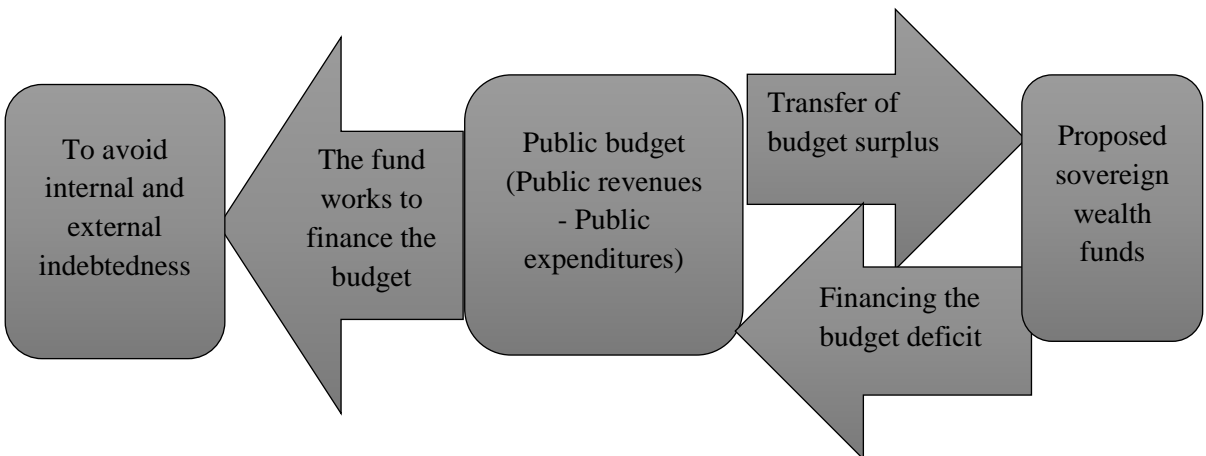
To avoid internal and external indebtedness

The fund works to finance the budget

Public budget (Public revenues - Public expenditures)

Transfer of budget surplus

Financing the budget deficit

Proposed sovereign wealth funds